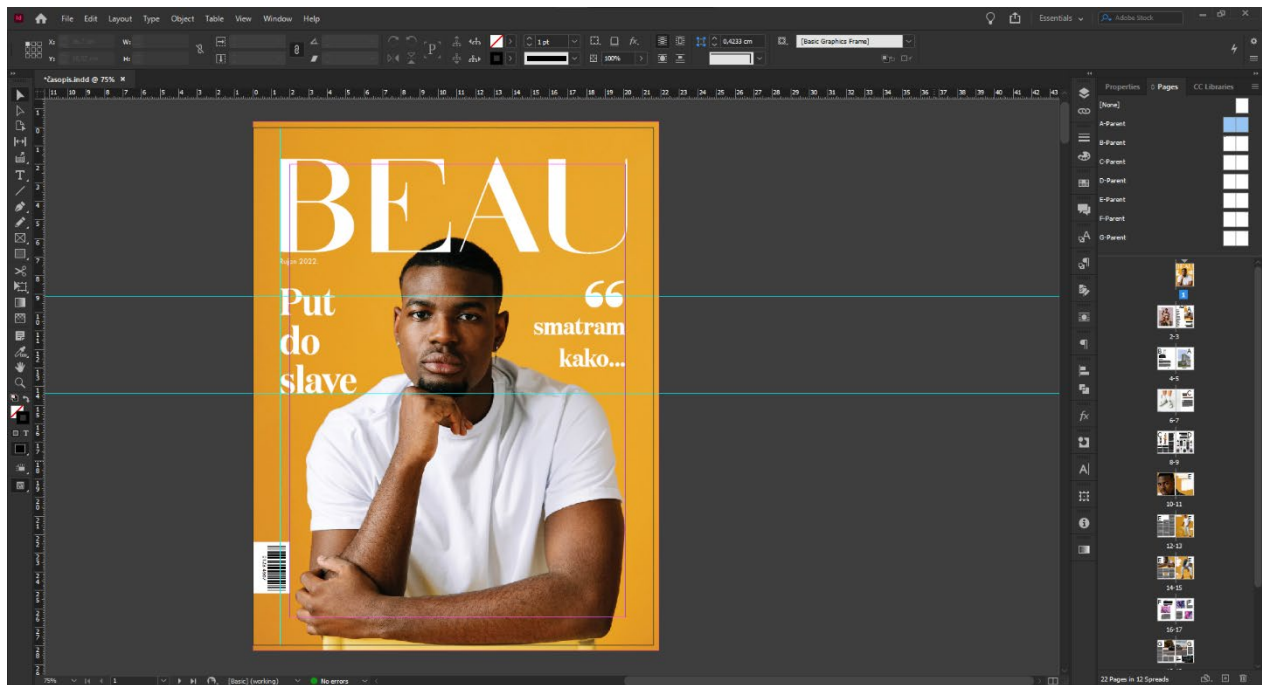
File Edit Layout Type Object Table View Window Help

Essentials

Adobe Stock

1 pt

100%

0,4233 cm

[Basic Graphics Frame]

*Časopis.indd @ 75%

Properties Pages CC Libraries

[None]
A-Parent
B-Parent
C-Parent
D-Parent
E-Parent
F-Parent
G-Parent

1
2-3
4-5
6-7
8-9
10-11
12-13
14-15
16-17

22 Pages in 12 Spreads

BEAU

Rujan 2022.

Put do slave

“ smatram kako...

75%

1

[Basic] (working)

No errors